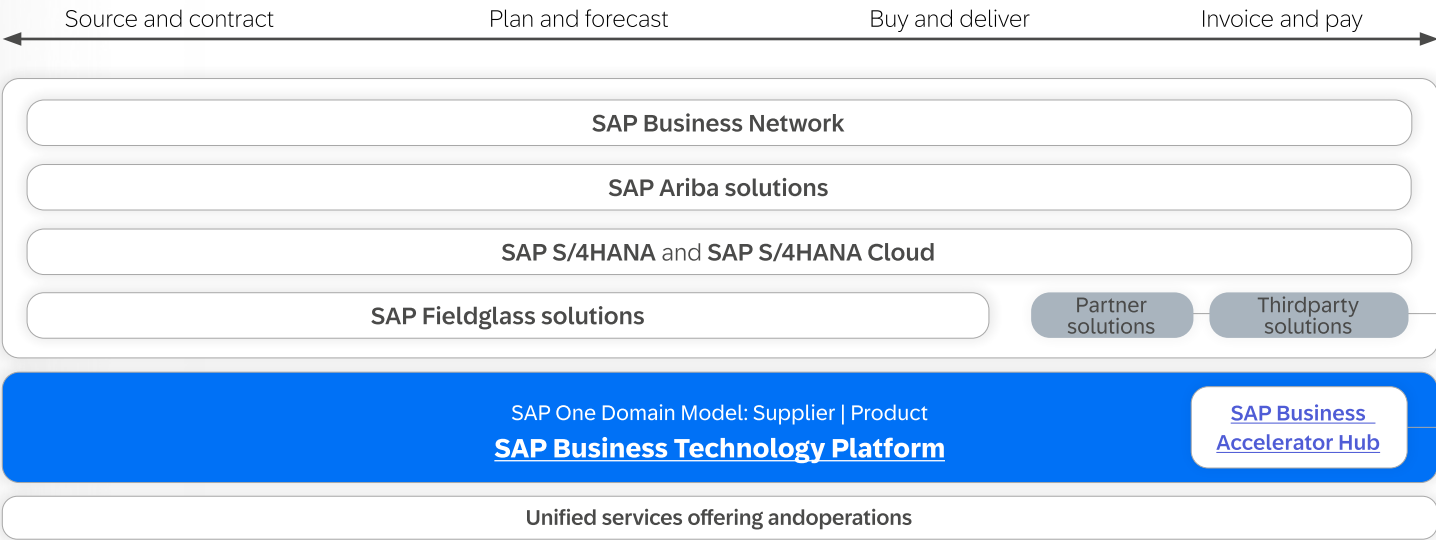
Source and contract
Plan and forecast
Buy and deliver
Invoice and pay

SAP Business Network

SAP Ariba solutions

SAP S/4HANA and SAP S/4HANA Cloud

SAP Fieldglass solutions

Partner solutions

Thirdparty solutions

SAP One Domain Model: Supplier | Product

SAP Business Technology Platform

SAP Business Accelerator Hub

Unified services offering andoperations